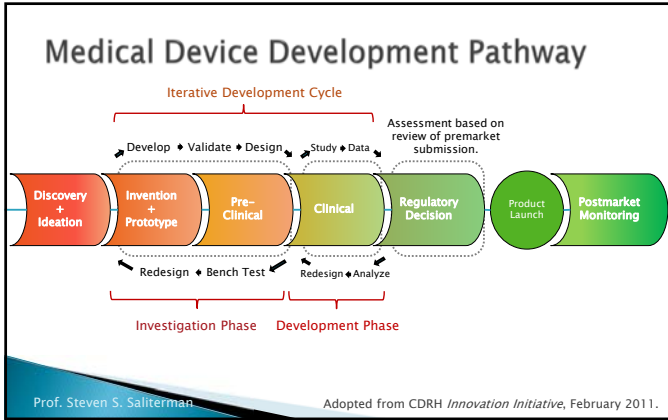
Medical Device Development Pathway

Iterative Development Cycle

Develop ♦ Validate ♦ Design

Study ♦ Data

Assessment based on review of premarket submission.

Discovery + Ideation

Invention + Prototype

Pre-Clinical

Clinical

Regulatory Decision

Product Launch

Postmarket Monitoring

Redesign ♦ Bench Test

Redesign ♦ Analyze

Investigation Phase

Development Phase

Prof. Steven S. Saliterman

Adopted from CDRH *Innovation Initiative*, February 2011.